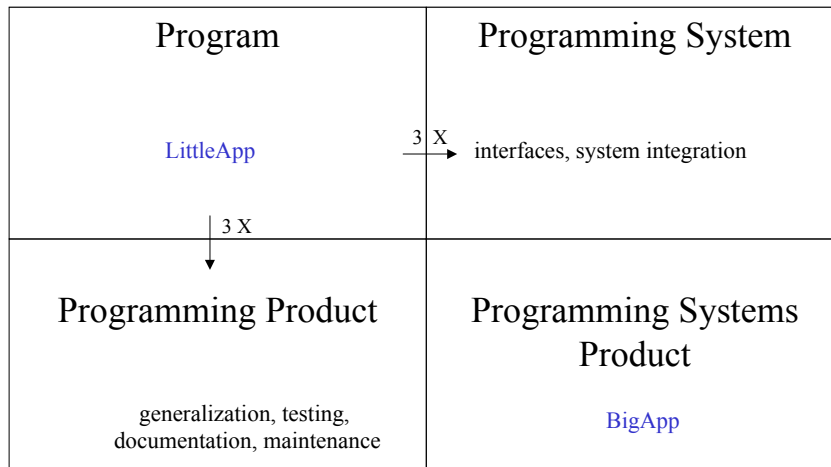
| Program | Programming System |
|---|---|
| LittleApp | 3 X interfaces, system integration |
| 3 X | |
| Programming Product | Programming Systems Product |
| generalization, testing, documentation, maintenance | BigApp |